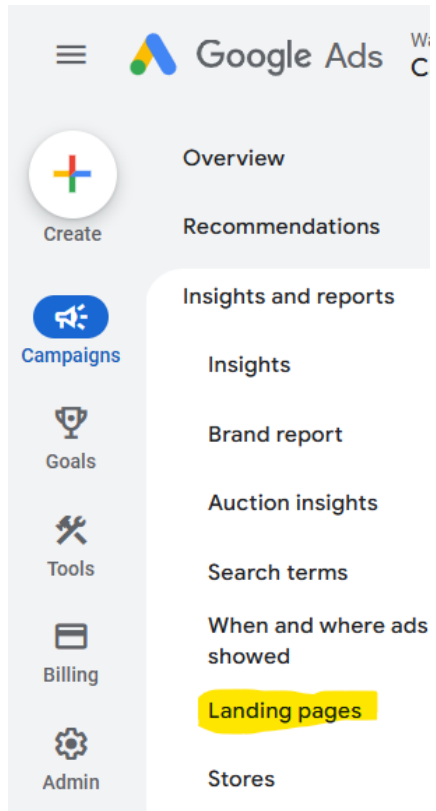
Google Ads

Wa
C

Create

Campaigns

Goals

Tools

Billing

Admin

Overview

Recommendations

Insights and reports

Insights

Brand report

Auction insights

Search terms

When and where ads showed

Landing pages

Stores